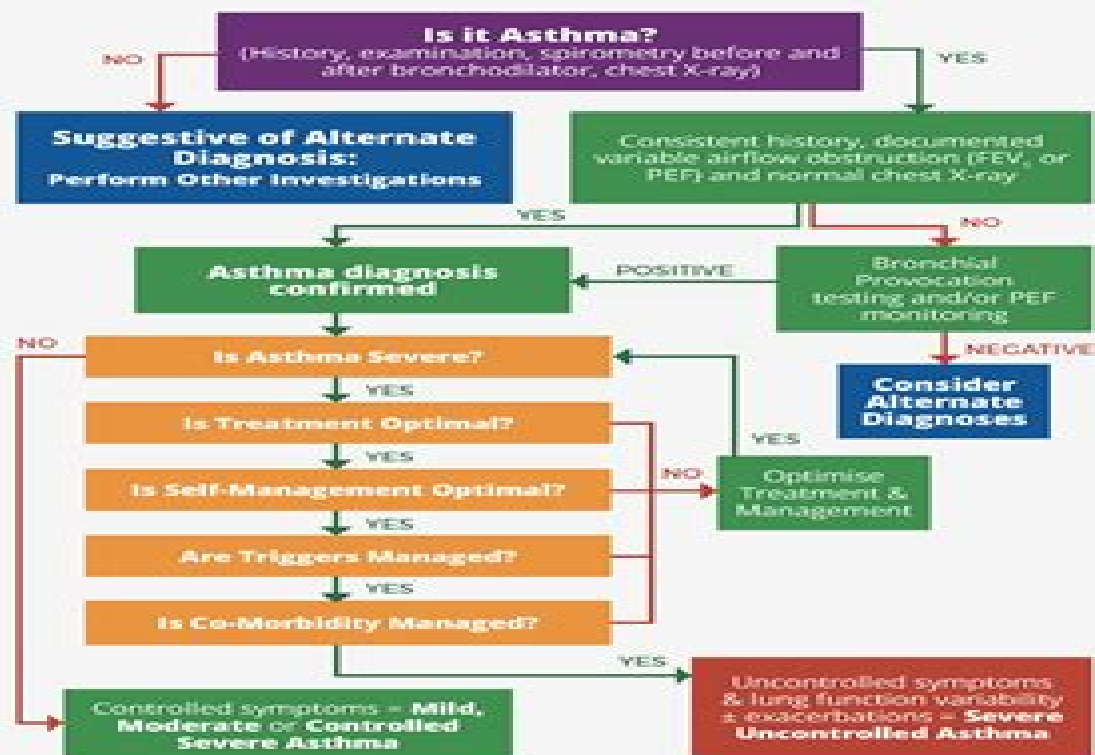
Is it Asthma?
(History, examination, spirometry before and after bronchodilator, chest X-ray)

NO

YES

Suggestive of Alternate Diagnosis:
Perform Other Investigations

Consistent history, documented variable airflow obstruction (FEV, or PEF) and normal chest X-ray

YES

NO

Asthma diagnosis confirmed

POSITIVE

Bronchial Provocation testing and/or PEF monitoring

NEGATIVE

Consider Alternate Diagnoses

NO

Is Asthma Severe?

YES

Is Treatment Optimal?

YES

Is Self-Management Optimal?

YES

Are Triggers Managed?

YES

Is Co-Morbidity Managed?

YES

NO

Optimise Treatment & Management

YES

Controlled symptoms = Mild, Moderate or Controlled Severe Asthma

Uncontrolled symptoms & lung function variability ± exacerbations = Severe Uncontrolled Asthma